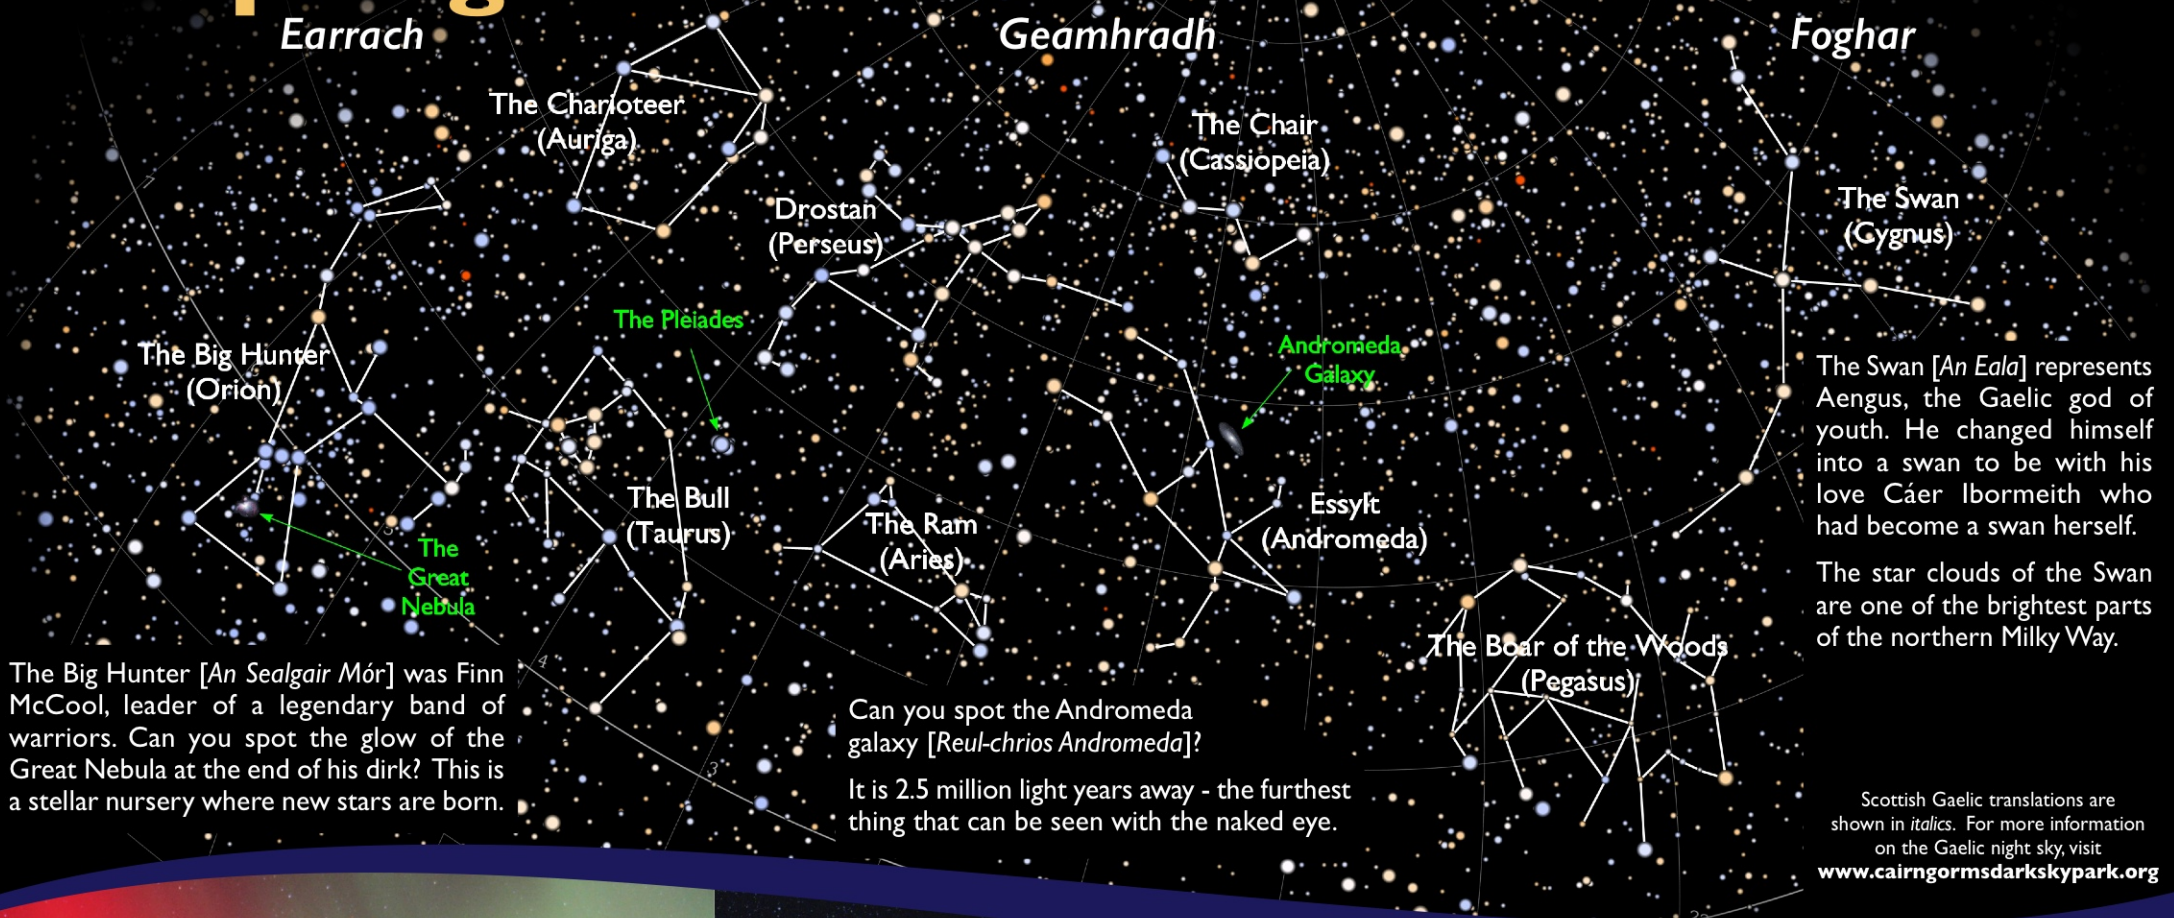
Earrach

Geamhradh

Foghar

The Charioteer (Auriga)

The Chair (Cassiopeia)

The Swan (Cygnus)

Drostan (Perseus)

The Pleiades

Andromeda Galaxy

The Big Hunter (Orion)

The Bull (Taurus)

The Ram (Aries)

Essylt (Andromeda)

The Great Nebula

The Boar of the Woods (Pegasus)

The Swan [*An Eala*] represents Aengus, the Gaelic god of youth. He changed himself into a swan to be with his love Cáer Ibormeith who had become a swan herself.

The star clouds of the Swan are one of the brightest parts of the northern Milky Way.

The Big Hunter [*An Sealgair Mór*] was Finn McCool, leader of a legendary band of warriors. Can you spot the glow of the Great Nebula at the end of his dirk? This is a stellar nursery where new stars are born.

Can you spot the Andromeda galaxy [*Reul-chrios Andromeda*]?

It is 2.5 million light years away - the furthest thing that can be seen with the naked eye.

Scottish Gaelic translations are shown in *italics*. For more information on the Gaelic night sky, visit www.cairngormsdarkskypark.org